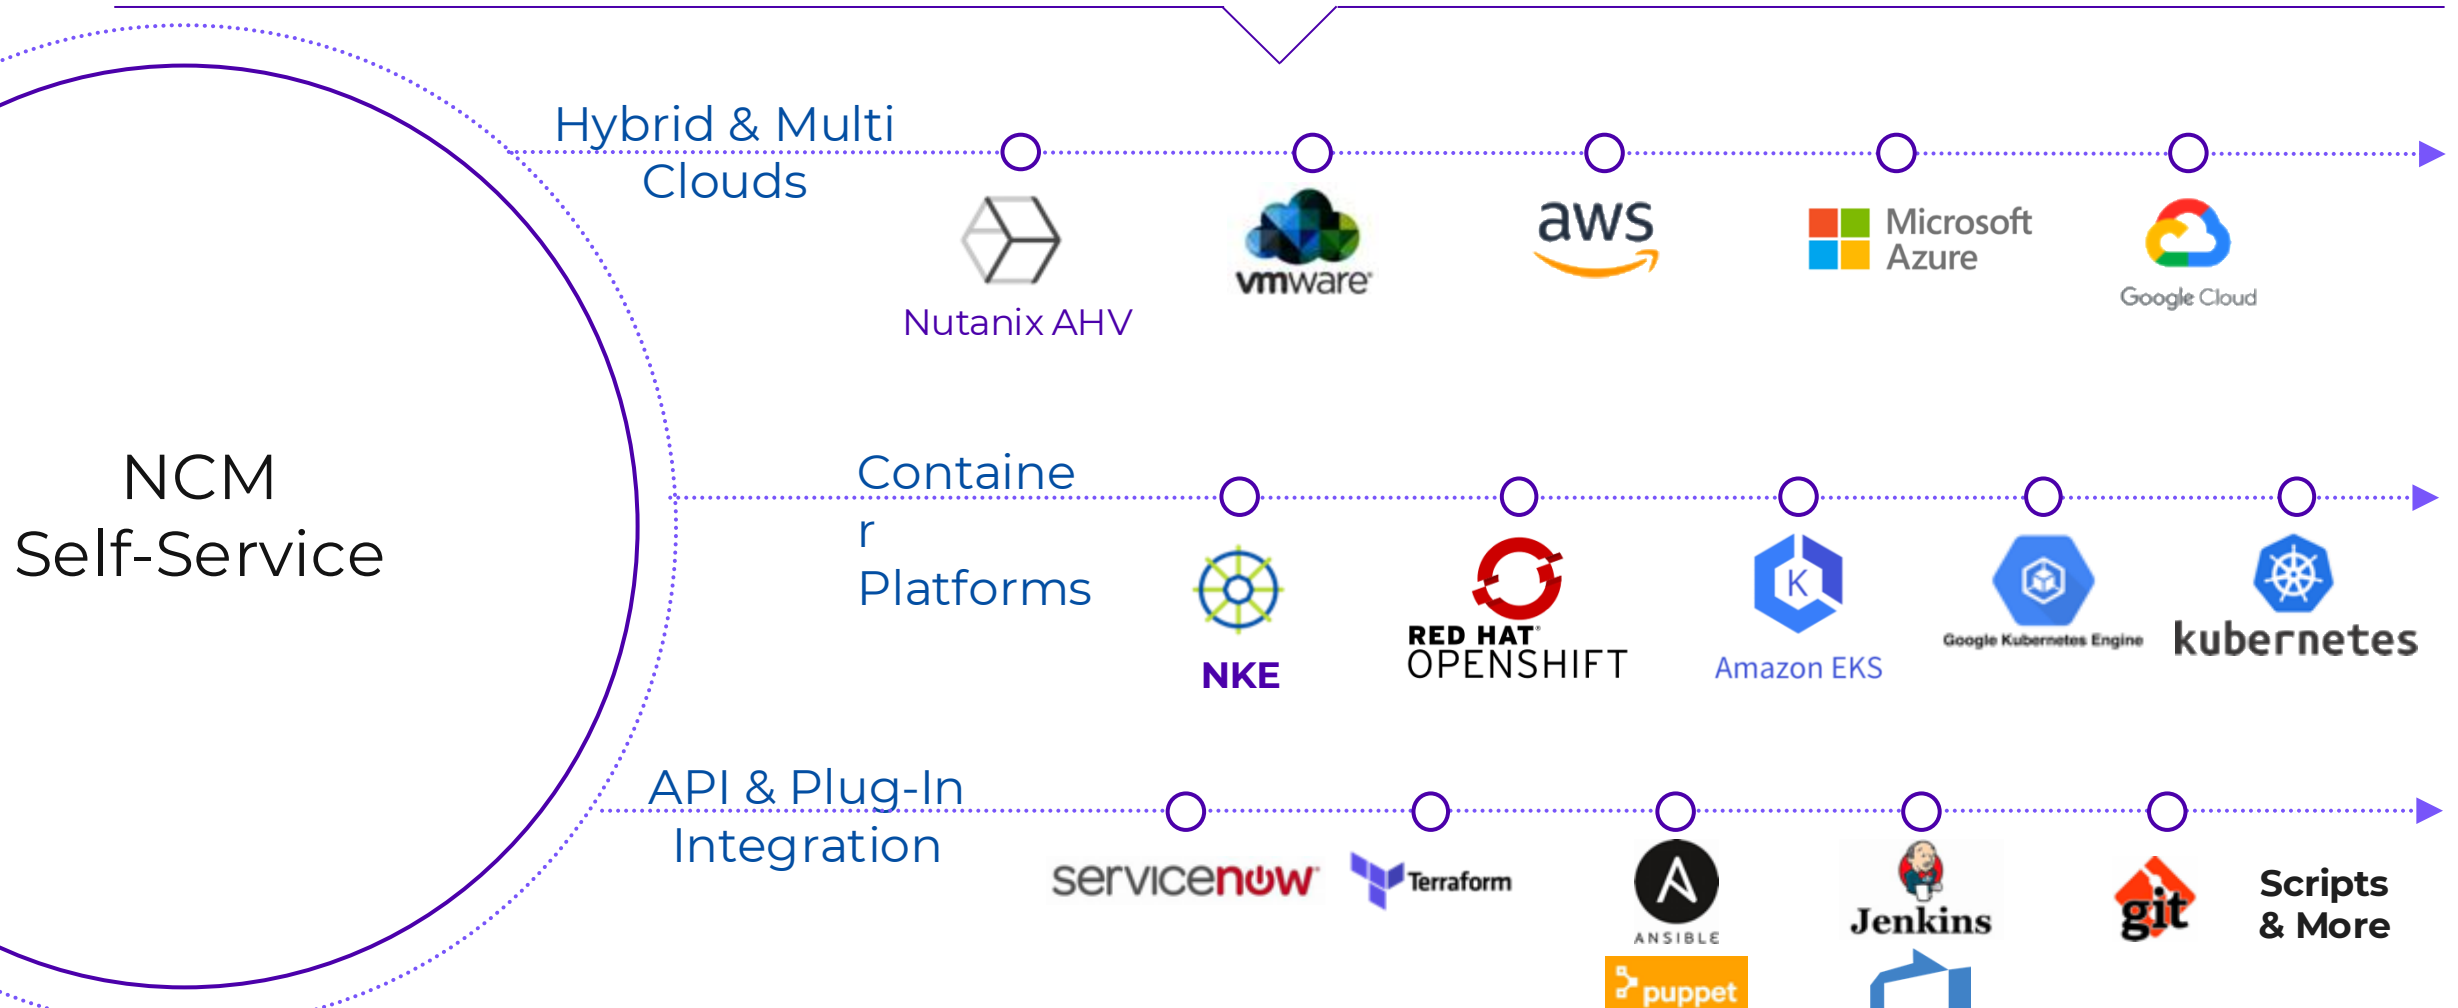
NCM Self-Service

Hybrid & Multi Clouds

Nutanix AHV

vmware

aws

Microsoft Azure

Google Cloud

Containe
r
Platforms

NKE

RED HAT OPENSHIFT

Amazon EKS

Google Kubernetes Engine

kubernetes

API & Plug-In Integration

servicenow

Terraform

ANSIBLE

puppet

Jenkins

git

Scripts & More